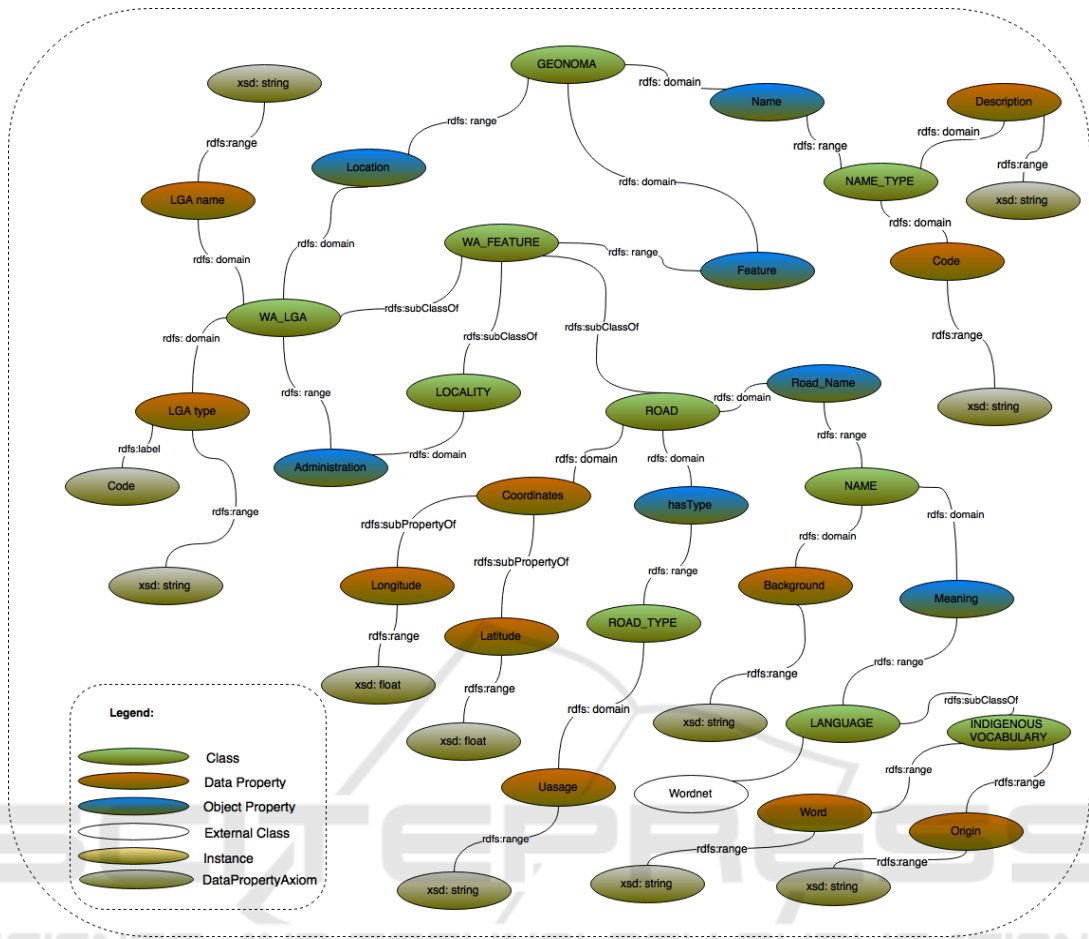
GEONOMA
rdfs: domain
Name
Description
xsd: string
rdfs: range
rdfs: domain
rdfs:range
rdfs: range
NAME_TYPE
xsd: string
rdfs:range
Location
rdfs: domain
LGA name
rdfs: domain
rdfs: domain
WA_FEATURE
rdfs: range
Feature
Code
rdfs: domain
WA_LGA
rdfs:subClassOf
rdfs:subClassOf
rdfs:subClassOf
rdfs: domain
rdfs:range
LOCALITY
Road_Name
rdfs: range
rdfs: domain
LGA type
ROAD
xsd: string
rdfs:label
rdfs: range
Administration
rdfs: domain
rdfs: domain
rdfs: domain
Code
NAME
Coordinates
hasType
rdfs:range
rdfs: domain
rdfs:subPropertyOf
rdfs: domain
rdfs:subPropertyOf
xsd: string
Longitude
rdfs: range
Background
Meaning
ROAD_TYPE
rdfs:range
Latitude
xsd: float
rdfs: range
rdfs:range
rdfs:range
Legend:
rdfs: domain
xsd: string
LANGUAGE
rdfs:subClassOf
INDIGENOUS VOCABULARY
xsd: float
Class
Data Property
Uasage
Wordnet
rdfs:range
rdfs:range
Object Property
Word
Origin
External Class
Instance
rdfs:range
rdfs:range
rdfs:range
DataPropertyAxiom
xsd: string
xsd: string
xsd: string